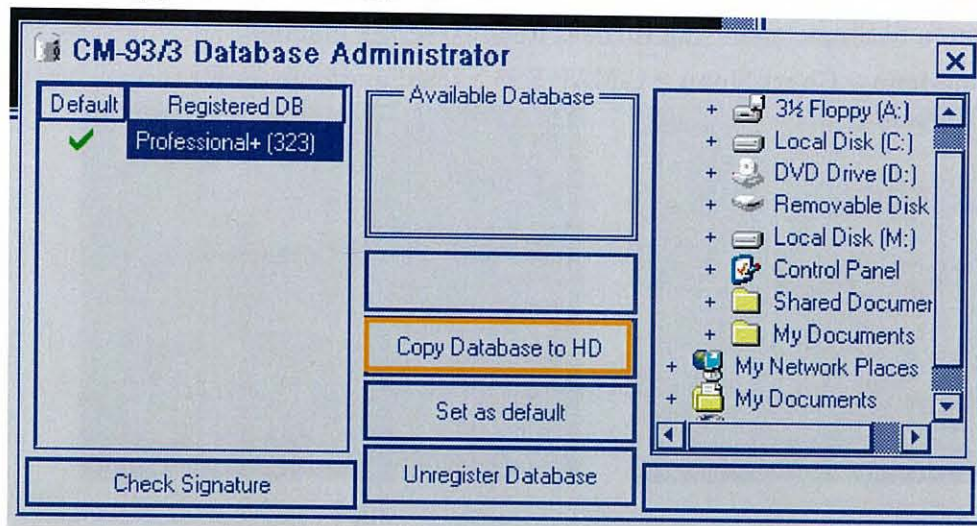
CM-93/3 Database Administrator

| Default | Registered DB |
|---|---|
| ✔ | Professional+ (323) |

Available Database

Copy Database to HD

Set as default

Unregister Database

Check Signature

+ 3½ Floppy (A:)
+ Local Disk (C:)
+ DVD Drive (D:)
+ Removable Disk
+ Local Disk (M:)
+ Control Panel
+ Shared Documer
+ My Documents
+ My Network Places
+ My Documents